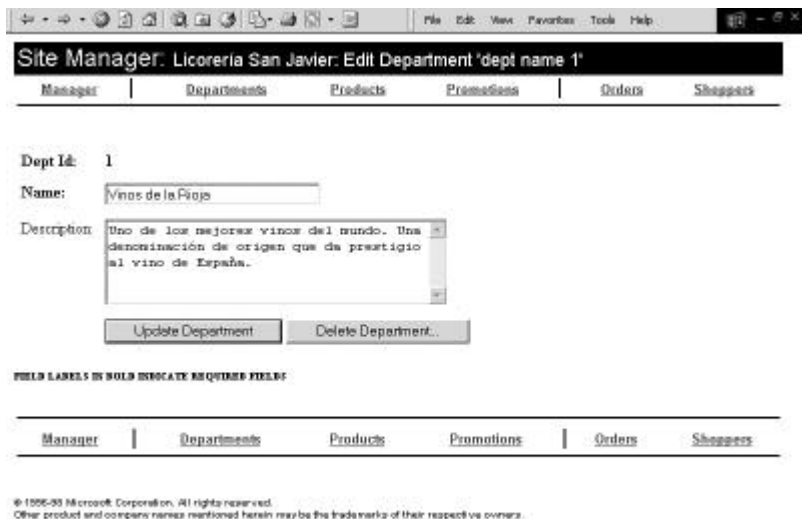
File Edit View Favorites Tools Help

Site Manager: Licorería San Javier: Edit Department 'dept name 1'

Manager | Departments Products Promotions | Orders Shoppers

Dept Id: 1

Name: Vinos de la Rioja

Description: Uno de los mejores vinos del mundo. Una denominación de origen que da prestigio al vino de España.

Update Department Delete Department...

FIELD LABELS IN BOLD INDICATE REQUIRED FIELDS

Manager | Departments Products Promotions | Orders Shoppers

© 1996-98 Microsoft Corporation. All rights reserved.
Other product and company names mentioned herein may be the trademarks of their respective owners.